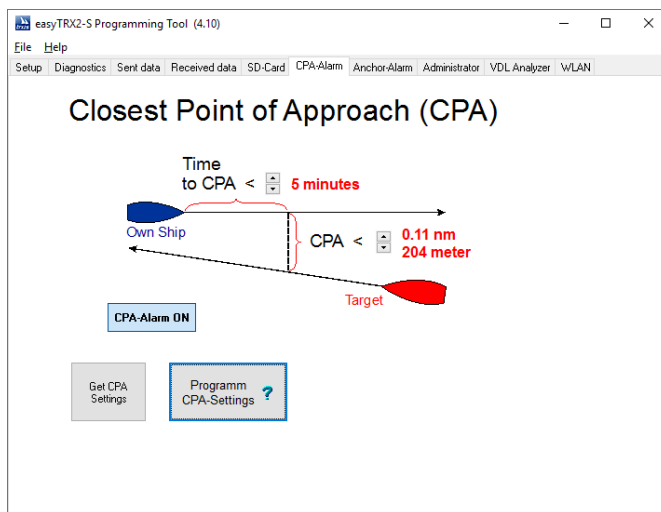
easyTRX2-S Programming Tool (4.10)

File Help

Setup | Diagnostics | Sent data | Received data | SD-Card | CPA-Alarm | Anchor-Alarm | Administrator | VDL Analyzer | WLAN

Closest Point of Approach (CPA)

Time to CPA < 5 minutes

Own Ship

CPA < 0.11 nm 204 meter

Target

CPA-Alarm ON

Get CPA Settings

Programm CPA-Settings ?